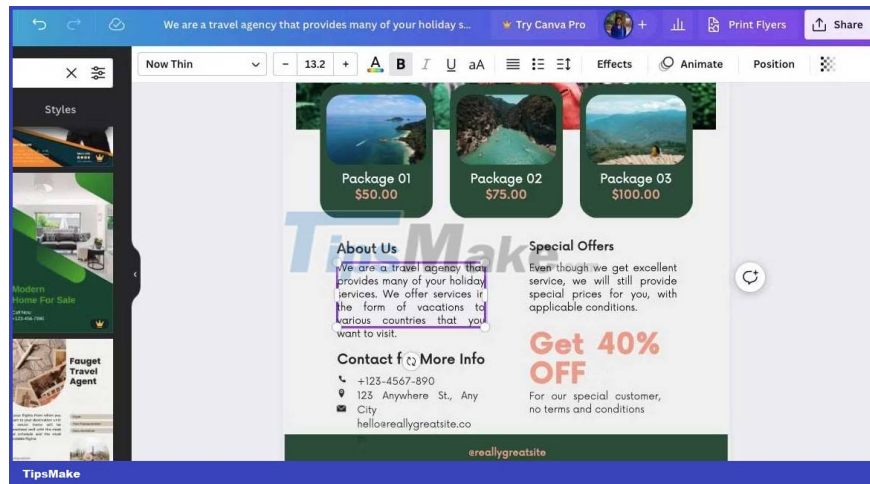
We are a travel agency that provides many of your holiday s...

Try Canva Pro

Print Flyers

Share

Now Thin

13.2

B

I

U

aA

Effects

Animate

Position

Styles

Modern Home For Sale

Fauget Travel Agent

Package 01
$50.00

Package 02
$75.00

Package 03
$100.00

TipsMake

About Us

We are a travel agency that provides many of your holiday services. We offer services in the form of vacations to various countries that you want to visit.

Special Offers

Even though we get excellent service, we will still provide special prices for you, with applicable conditions.

Contact f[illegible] More Info

+123-4567-890

123 Anywhere St., Any City

hello@reallygreatsite.co

Get 40% OFF

For our special customer, no terms and conditions

@reallygreatsite

TipsMake